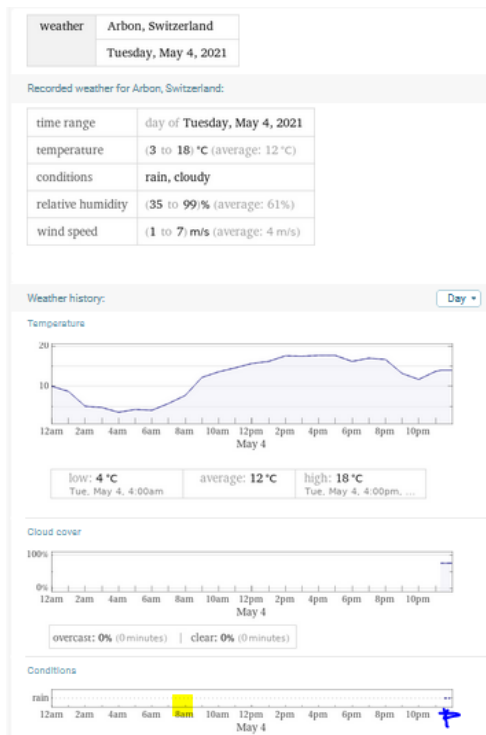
| weather | Arbon, Switzerland |
|---|---|
| | Tuesday, May 4, 2021 |

Recorded weather for Arbon, Switzerland:

| time range | day of Tuesday, May 4, 2021 |
|---|---|
| temperature | (3 to 18) °C (average: 12 °C) |
| conditions | rain, cloudy |
| relative humidity | (35 to 99)% (average: 61%) |
| wind speed | (1 to 7) m/s (average: 4 m/s) |

Weather history:

Day ▾

Temperature

20
10

12am 2am 4am 6am 8am 10am 12pm 2pm 4pm 6pm 8pm 10pm
May 4

low: 4 °C
Tue, May 4, 4:00am

average: 12 °C

high: 18 °C
Tue, May 4, 4:00pm, ...

Cloud cover

100%
0%

12am 2am 4am 6am 8am 10am 12pm 2pm 4pm 6pm 8pm 10pm
May 4

overcast: 0% (0 minutes) | clear: 0% (0 minutes)

Conditions

rain

12am 2am 4am 6am 8am 10am 12pm 2pm 4pm 6pm 8pm 10pm
May 4